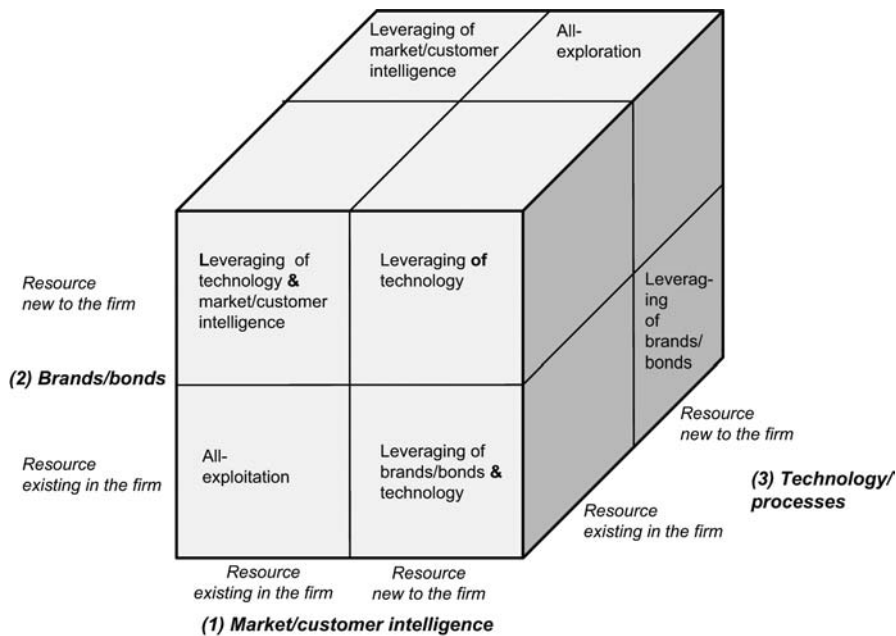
Leveraging of market/customer intelligence

All-exploration

Resource new to the firm

Leveraging of technology & market/customer intelligence

Leveraging of technology

Leveraging of brands/bonds

(2) Brands/bonds

Resource new to the firm

Resource existing in the firm

All-exploitation

Leveraging of brands/bonds & technology

(3) Technology/ processes

Resource existing in the firm

Resource existing in the firm

Resource new to the firm

(1) Market/customer intelligence